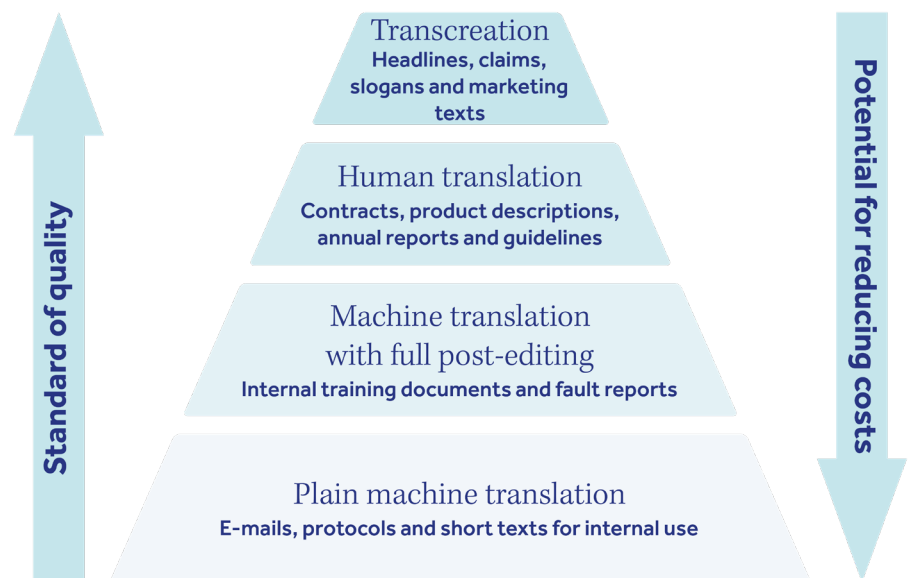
Standard of quality

Transcreation
Headlines, claims, slogans and marketing texts

Human translation
Contracts, product descriptions, annual reports and guidelines

Machine translation with full post-editing
Internal training documents and fault reports

Plain machine translation
E-mails, protocols and short texts for internal use

Potential for reducing costs